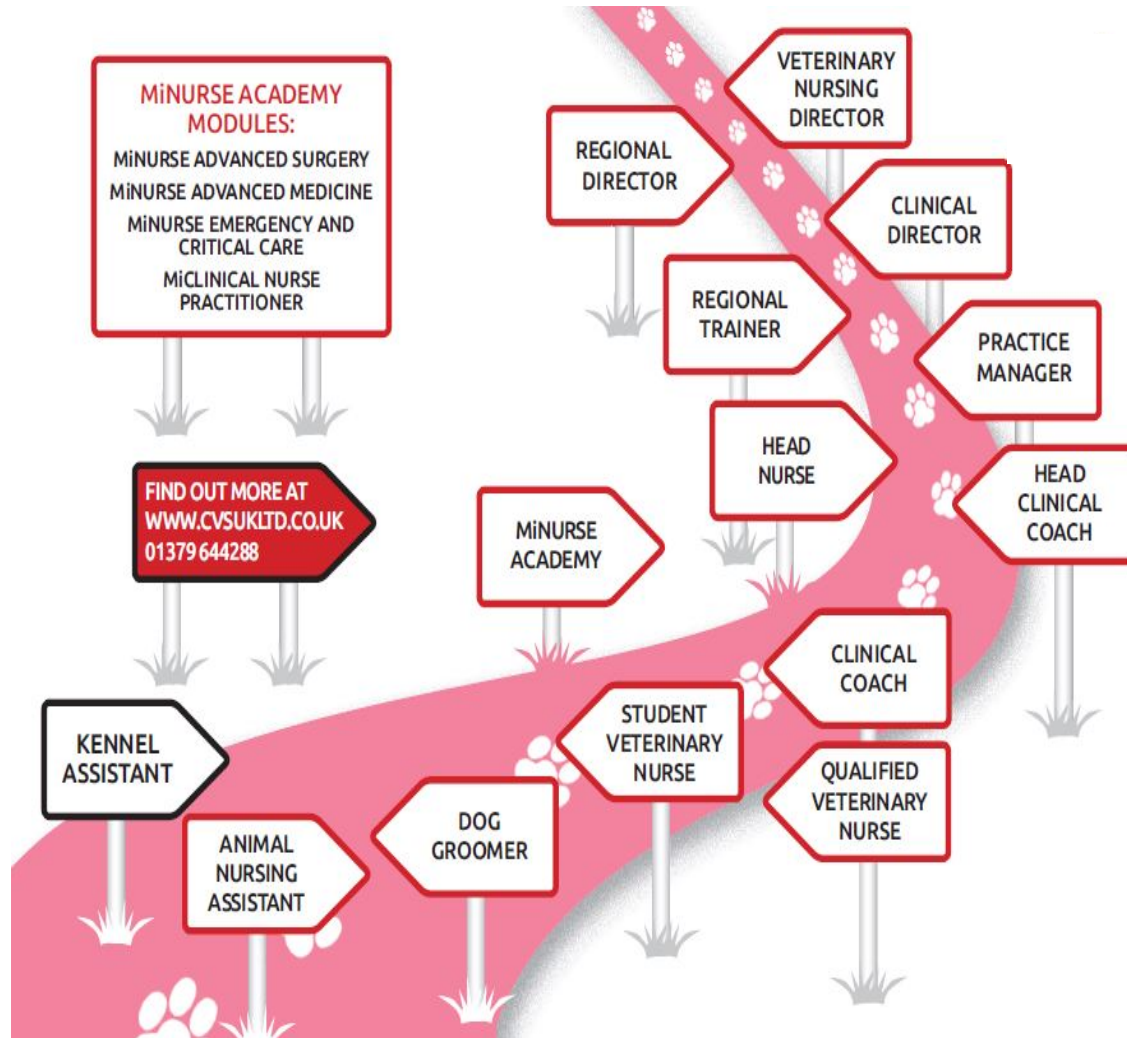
MiNURSE ACADEMY MODULES:
MiNURSE ADVANCED SURGERY
MiNURSE ADVANCED MEDICINE
MiNURSE EMERGENCY AND CRITICAL CARE
MiCLINICAL NURSE PRACTITIONER

FIND OUT MORE AT
WWW.CVSUKLTD.CO.UK
01379 644288

VETERINARY NURSING DIRECTOR

REGIONAL DIRECTOR

CLINICAL DIRECTOR

REGIONAL TRAINER

PRACTICE MANAGER

HEAD NURSE

HEAD CLINICAL COACH

MiNURSE ACADEMY

CLINICAL COACH

STUDENT VETERINARY NURSE

QUALIFIED VETERINARY NURSE

KENNEL ASSISTANT

DOG GROOMER

ANIMAL NURSING ASSISTANT